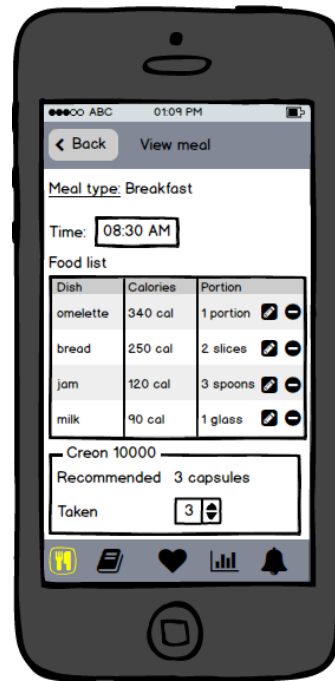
●●●○○ ABC 01:09 PM

Back View meal

Meal type: Breakfast

Time: 08:30 AM

Food list

| Dish | Calories | Portion |
|---|---|---|
| omelette | 340 cal | 1 portion |
| bread | 250 cal | 2 slices |
| jam | 120 cal | 3 spoons |
| milk | 90 cal | 1 glass |

Creon 10000

Recommended 3 capsules

Taken 3